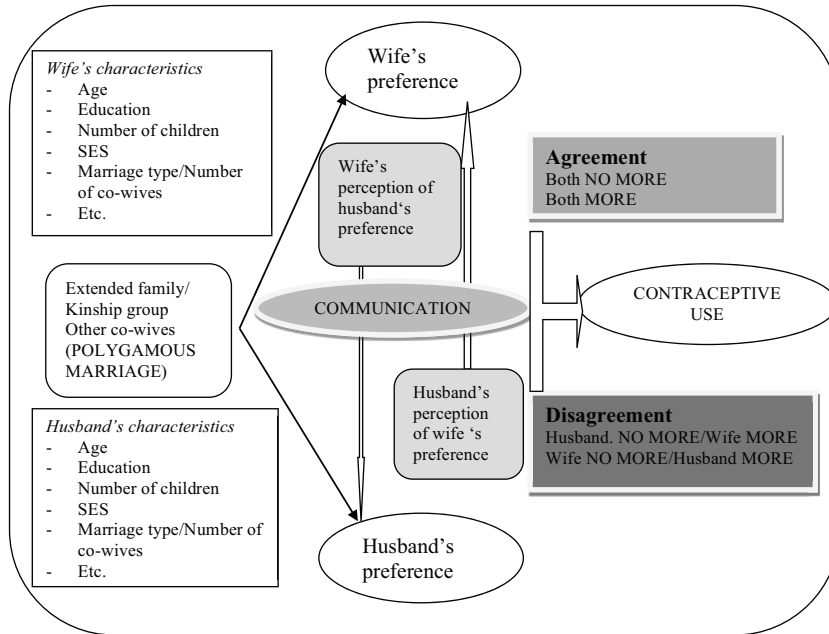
*Wife's characteristics*
- Age
- Education
- Number of children
- SES
- Marriage type/Number of co-wives
- Etc.

Extended family/ Kinship group Other co-wives (POLYGAMOUS MARRIAGE)

*Husband's characteristics*
- Age
- Education
- Number of children
- SES
- Marriage type/Number of co-wives
- Etc.

Wife's preference

Wife's perception of husband's preference

COMMUNICATION

Husband's perception of wife 's preference

Husband's preference

**Agreement**
Both NO MORE
Both MORE

CONTRACEPTIVE USE

**Disagreement**
Husband. NO MORE/Wife MORE
Wife NO MORE/Husband MORE